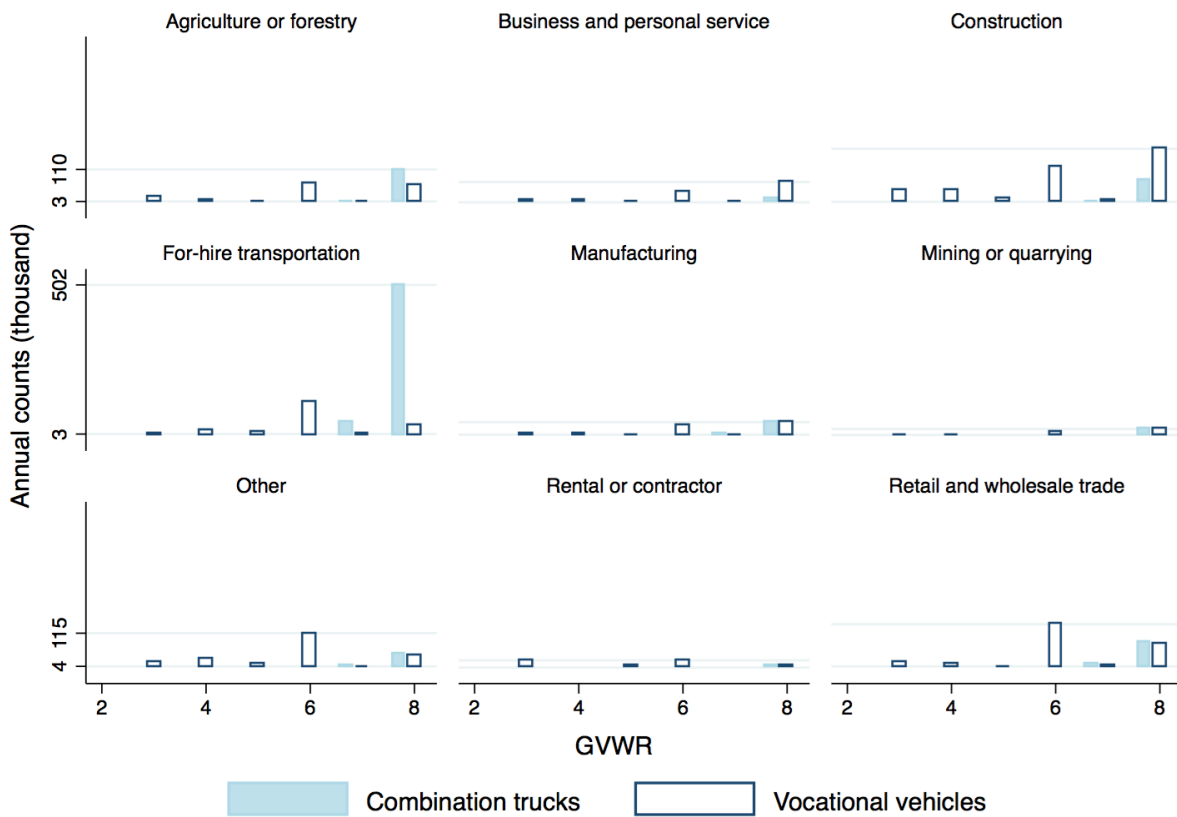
Agriculture or forestry
Business and personal service
Construction
110
3
For-hire transportation
Manufacturing
Mining or quarrying
502
3
Other
Rental or contractor
Retail and wholesale trade
115
4
Annual counts (thousand)
2 4 6 8
2 4 6 8
2 4 6 8
GVWR
Combination trucks
Vocational vehicles